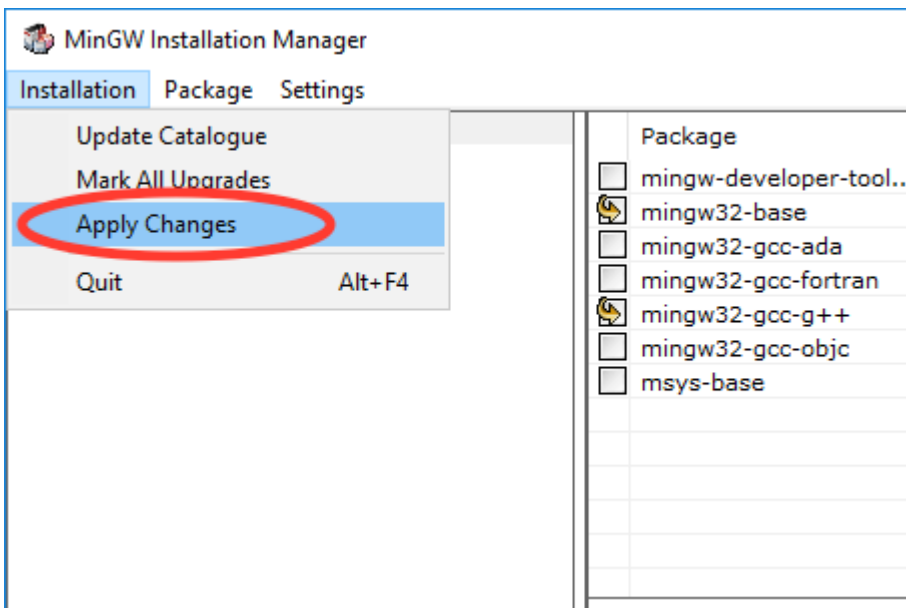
MinGW Installation Manager

Installation Package Settings

Update Catalogue
Mark All Upgrades
Apply Changes
Quit Alt+F4

Package
mingw-developer-tool...
mingw32-base
mingw32-gcc-ada
mingw32-gcc-fortran
mingw32-gcc-g++
mingw32-gcc-objc
msys-base